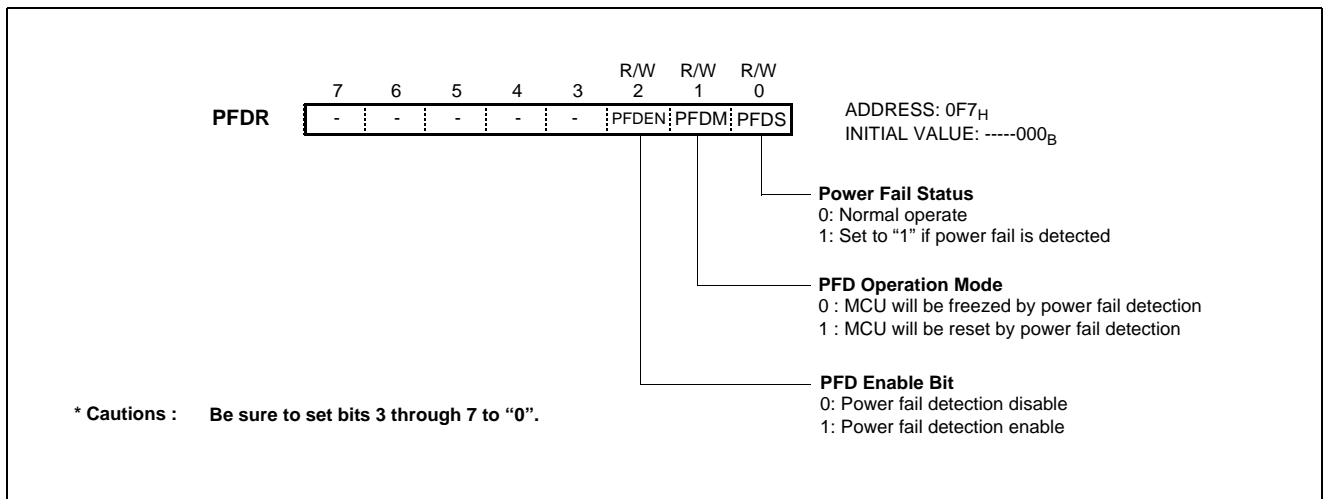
R/W R/W R/W

| | 7 | 6 | 5 | 4 | 3 | 2 | 1 | 0 |
|---|---|---|---|---|---|---|---|---|
| PFDR | - | - | - | - | - | PFDEN | PFDM | PFDS |

ADDRESS: $0F7_H$
INITIAL VALUE: $-----000_B$

**Power Fail Status**
0: Normal operate
1: Set to "1" if power fail is detected

**PFD Operation Mode**
0 : MCU will be freezed by power fail detection
1 : MCU will be reset by power fail detection

**PFD Enable Bit**
0: Power fail detection disable
1: Power fail detection enable

* Cautions : Be sure to set bits 3 through 7 to "0".